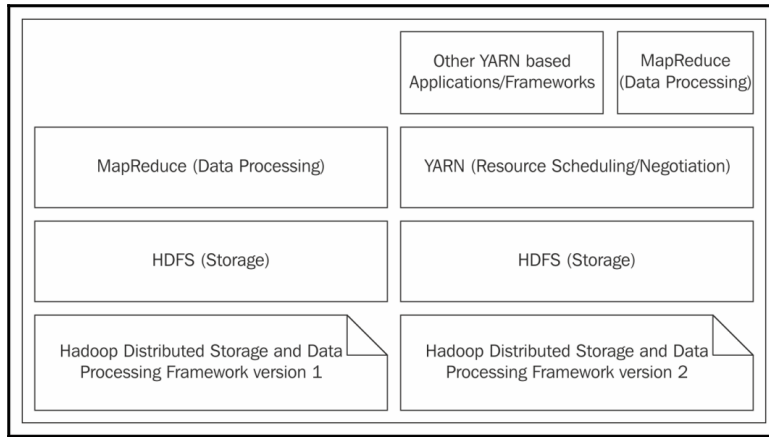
Other YARN based Applications/Frameworks

MapReduce (Data Processing)

MapReduce (Data Processing)

YARN (Resource Scheduling/Negotiation)

HDFS (Storage)

HDFS (Storage)

Hadoop Distributed Storage and Data Processing Framework version 1

Hadoop Distributed Storage and Data Processing Framework version 2